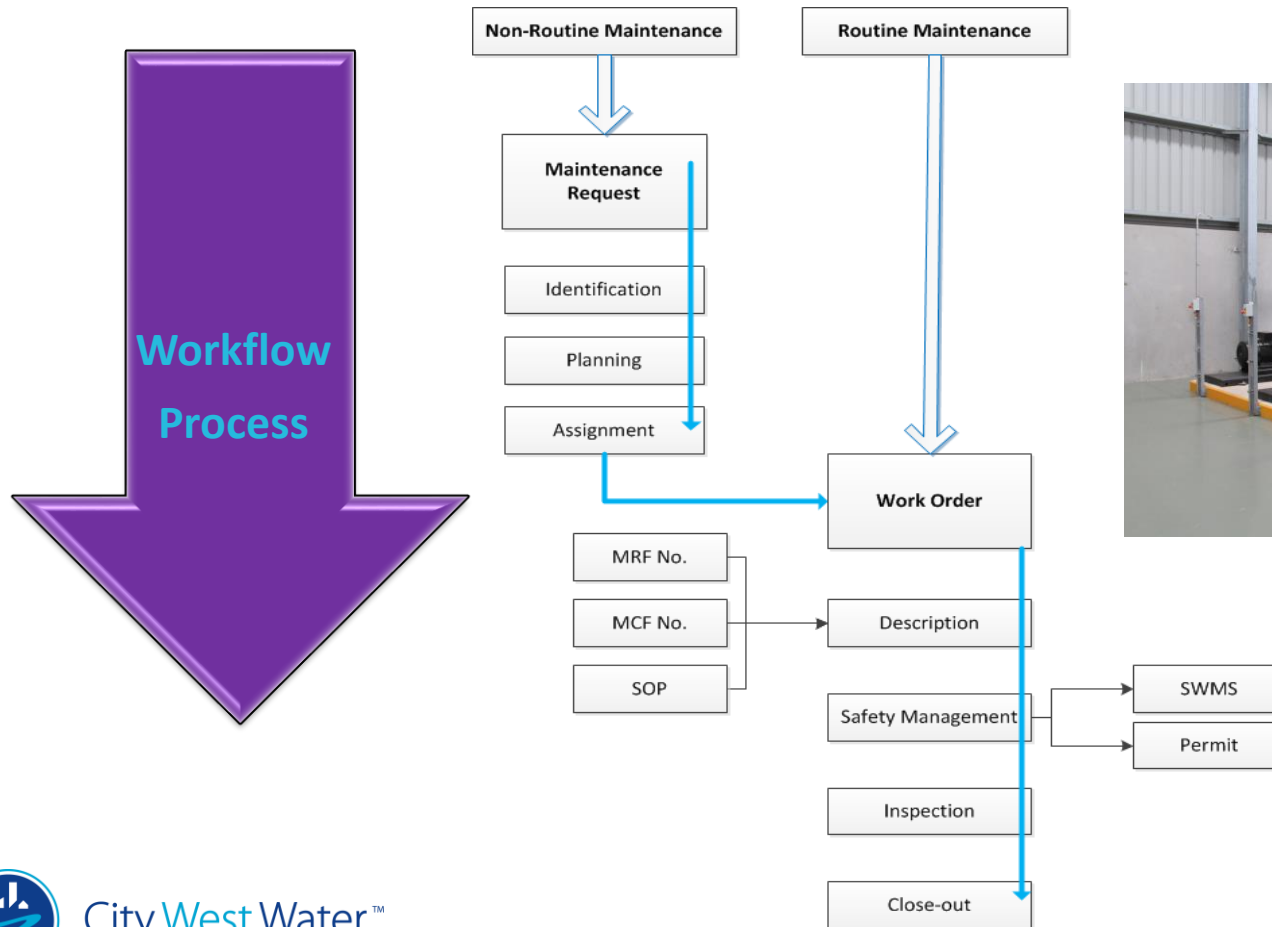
Workflow Process

Non-Routine Maintenance

Routine Maintenance

Maintenance Request

Identification

Planning

Assignment

Work Order

MRF No.

MCF No.

SOP

Description

Safety Management

SWMS

Permit

Inspection

Close-out

City West Water™